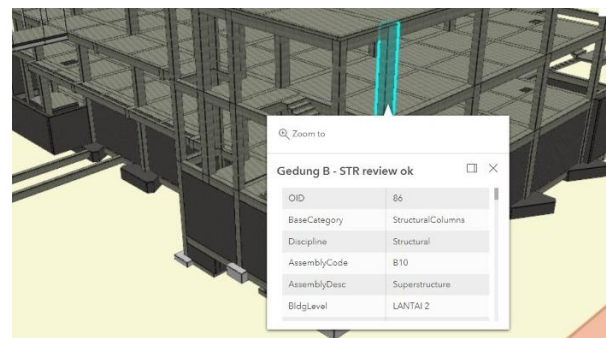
Zoom to

Gedung B - STR review ok

| | |
|---|---|
| OID | 86 |
| BaseCategory | StructuralColumns |
| Discipline | Structural |
| AssemblyCode | B10 |
| AssemblyDesc | Superstructure |
| BldgLevel | LANTAI 2 |